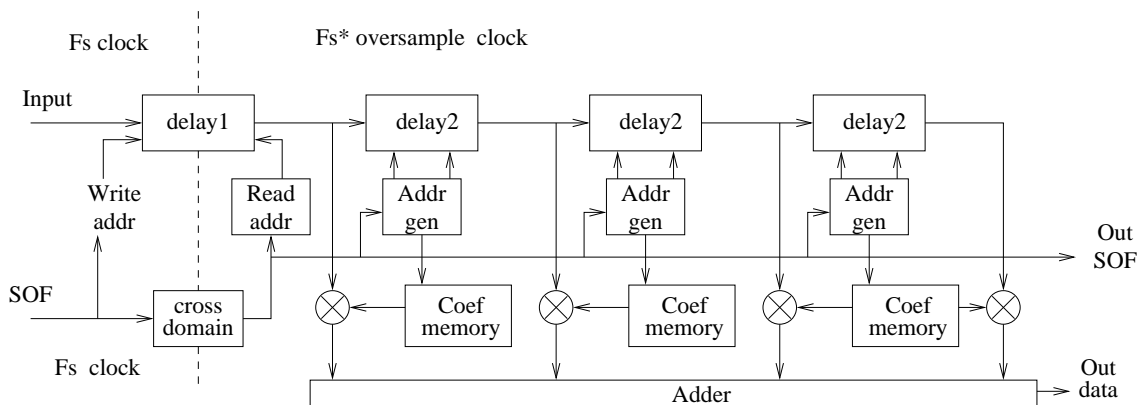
Fs clock

Fs* oversample clock

Input

delay1

delay2

delay2

delay2

Write addr

Read addr

Addr gen

Addr gen

Addr gen

Out SOF

SOF

cross domain

Coef memory

Coef memory

Coef memory

Fs clock

Adder

Out data